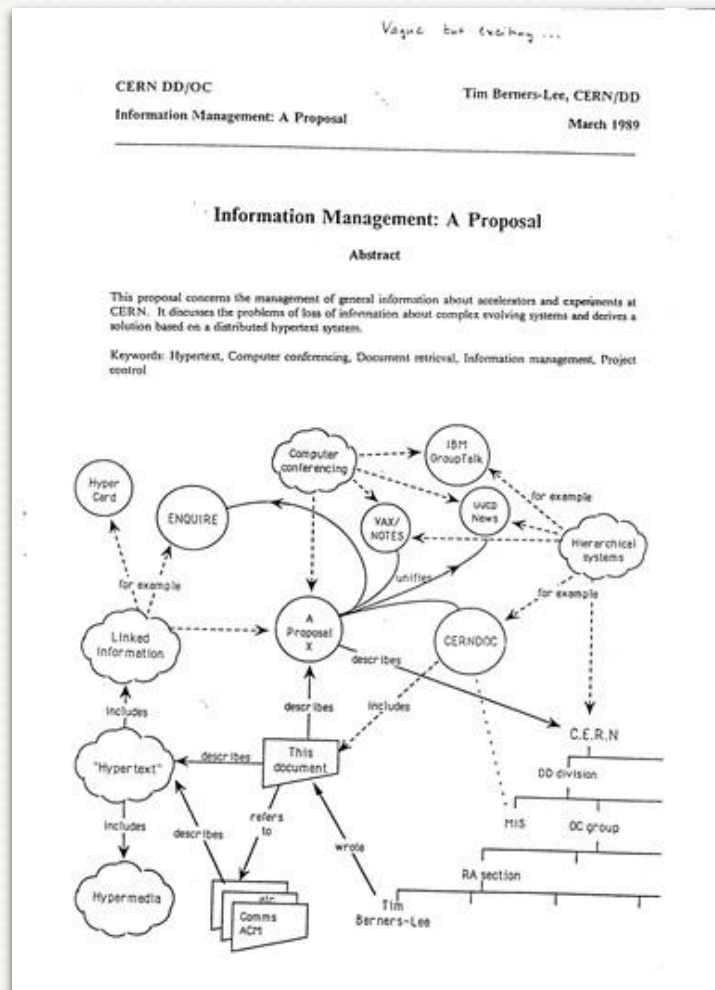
Vague but exciting ...

CERN DD/OC

Information Management: A Proposal

Tim Berners-Lee, CERN/DD

March 1989

Information Management: A Proposal

Abstract

This proposal concerns the management of general information about accelerators and experiments at CERN. It discusses the problems of loss of information about complex evolving systems and derives a solution based on a distributed hypertext system.

Keywords: Hypertext, Computer conferencing, Document retrieval, Information management, Project control

Hyper Card

ENQUIRE

Computer conferencing

IBM GroupTalk

VAX/NOTES

uucp News

for example

Hierarchical systems

for example

unifies

for example

Linked information

A Proposal X

CERNDOC

describes

includes

describes

includes

C.E.R.N

"Hypertext"

describes

This document

DD division

describes

refers to

MIS

OC group

includes

wrote

RA section

Hypermedia

etc

Comms ACM

Tim Berners-Lee